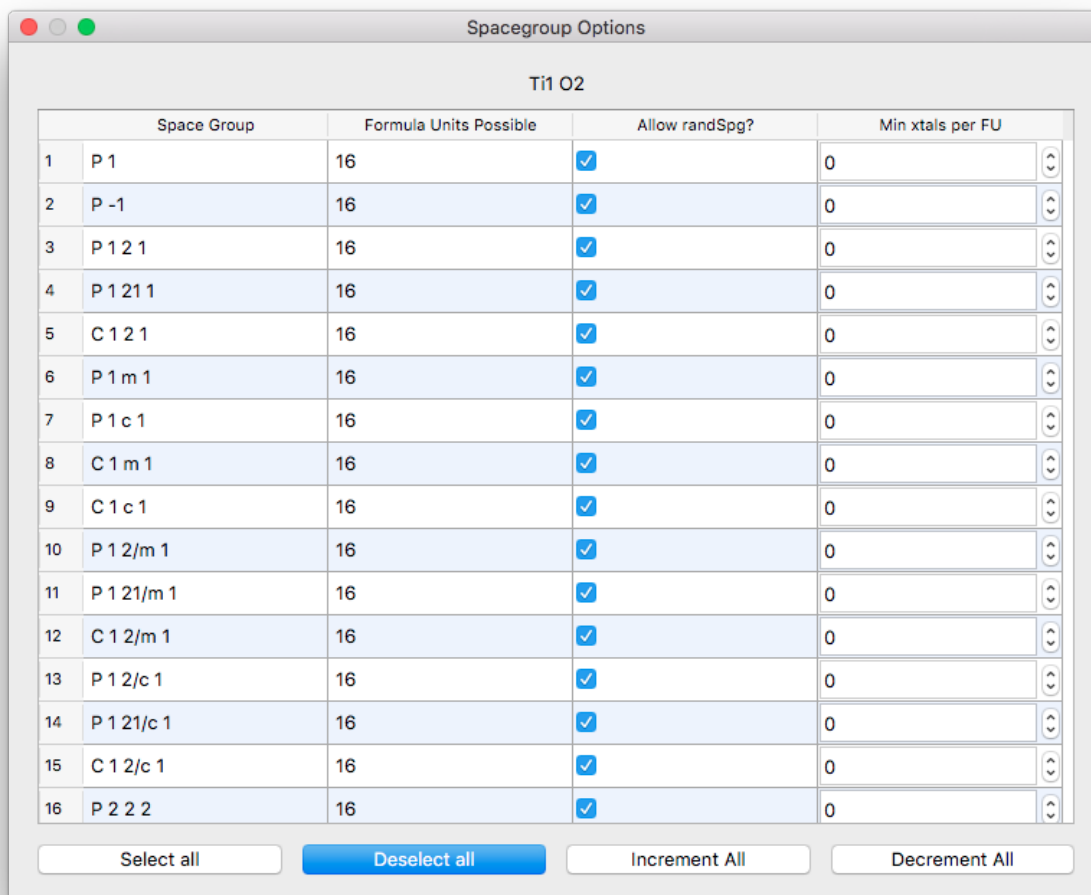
Spacegroup Options

Ti1 O2

| | Space Group | Formula Units Possible | Allow randSpg? | Min xtals per FU |
|---|---|---|---|---|
| 1 | P 1 | 16 | ☑ | 0 |
| 2 | P -1 | 16 | ☑ | 0 |
| 3 | P 1 2 1 | 16 | ☑ | 0 |
| 4 | P 1 21 1 | 16 | ☑ | 0 |
| 5 | C 1 2 1 | 16 | ☑ | 0 |
| 6 | P 1 m 1 | 16 | ☑ | 0 |
| 7 | P 1 c 1 | 16 | ☑ | 0 |
| 8 | C 1 m 1 | 16 | ☑ | 0 |
| 9 | C 1 c 1 | 16 | ☑ | 0 |
| 10 | P 1 2/m 1 | 16 | ☑ | 0 |
| 11 | P 1 21/m 1 | 16 | ☑ | 0 |
| 12 | C 1 2/m 1 | 16 | ☑ | 0 |
| 13 | P 1 2/c 1 | 16 | ☑ | 0 |
| 14 | P 1 21/c 1 | 16 | ☑ | 0 |
| 15 | C 1 2/c 1 | 16 | ☑ | 0 |
| 16 | P 2 2 2 | 16 | ☑ | 0 |

Select all
Deselect all
Increment All
Decrement All